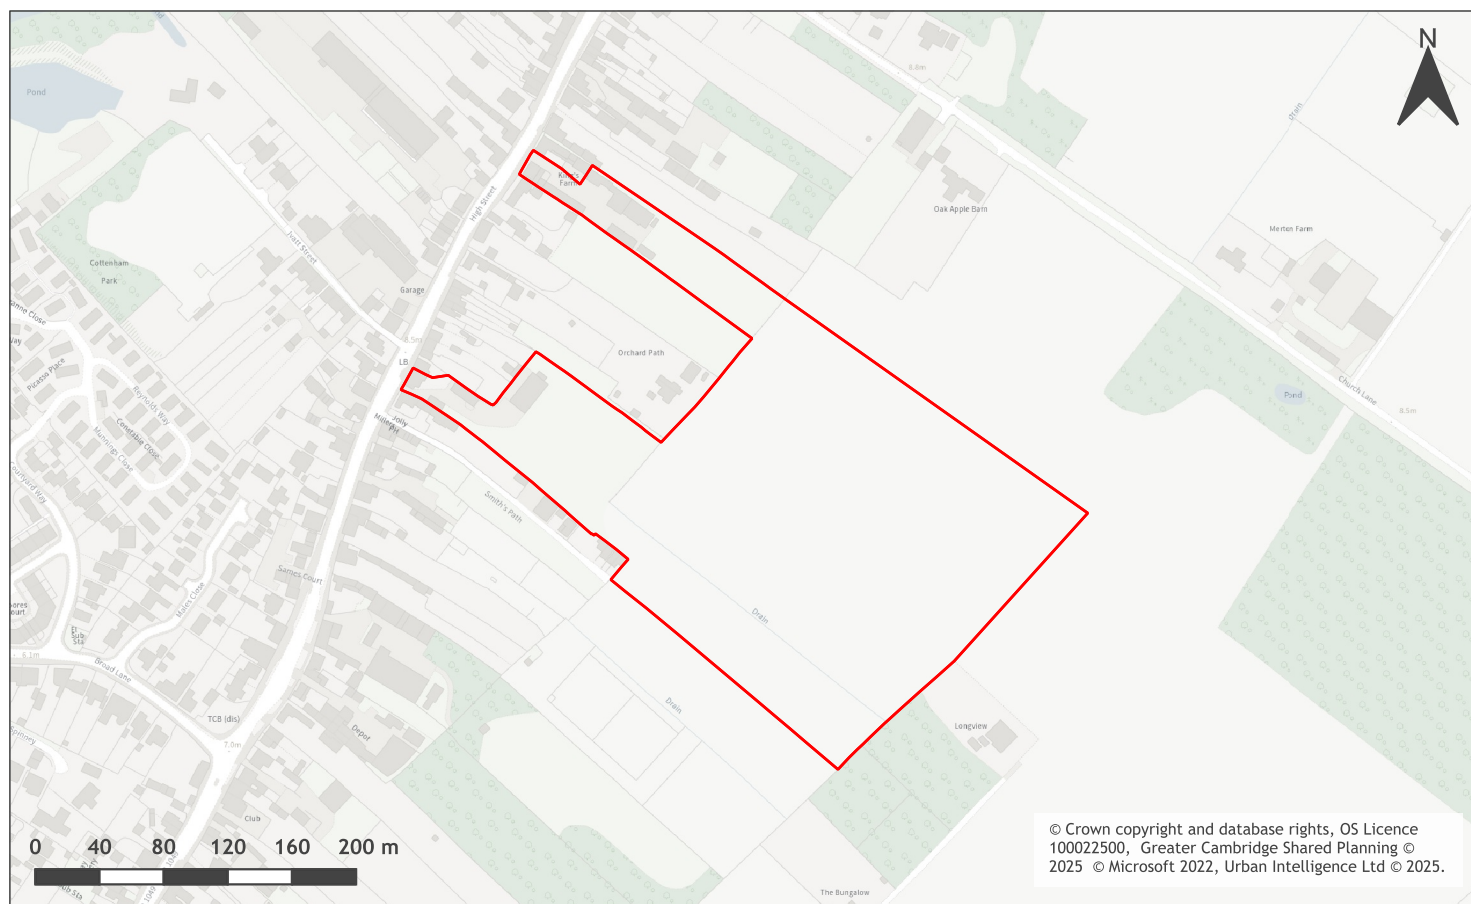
N

Pond

Cottenham Park

Hatt Street

High Street

Garage

LB

Jolly Millers PH

Orchard Path

King's Farm

Oak Apple Barn

Merton Farm

Drain

Pond

Church Lane

8.5m

8.8m

Smith's Path

Drain

Drain

Longview

The Bungalow

Sames Court

Broad Lane

TCB (dis)

7.0m

Depot

Club

Reynolds Way

Canterbury Close

Munnings Close

Picasso Place

Orchard Way

Sub Sta

6.1m

Spinney

0 40 80 120 160 200 m

© Crown copyright and database rights, OS Licence 100022500, Greater Cambridge Shared Planning © 2025 © Microsoft 2022, Urban Intelligence Ltd © 2025.